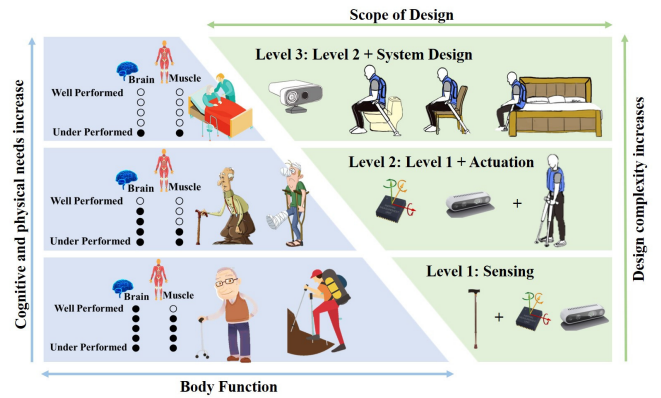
Scope of Design

Cognitive and physical needs increase

Brain Muscle
Well Performed
Under Performed

Level 3: Level 2 + System Design

Brain Muscle
Well Performed
Under Performed

Level 2: Level 1 + Actuation

+

Brain Muscle
Well Performed
Under Performed

Level 1: Sensing

+

Design complexity increases

Body Function